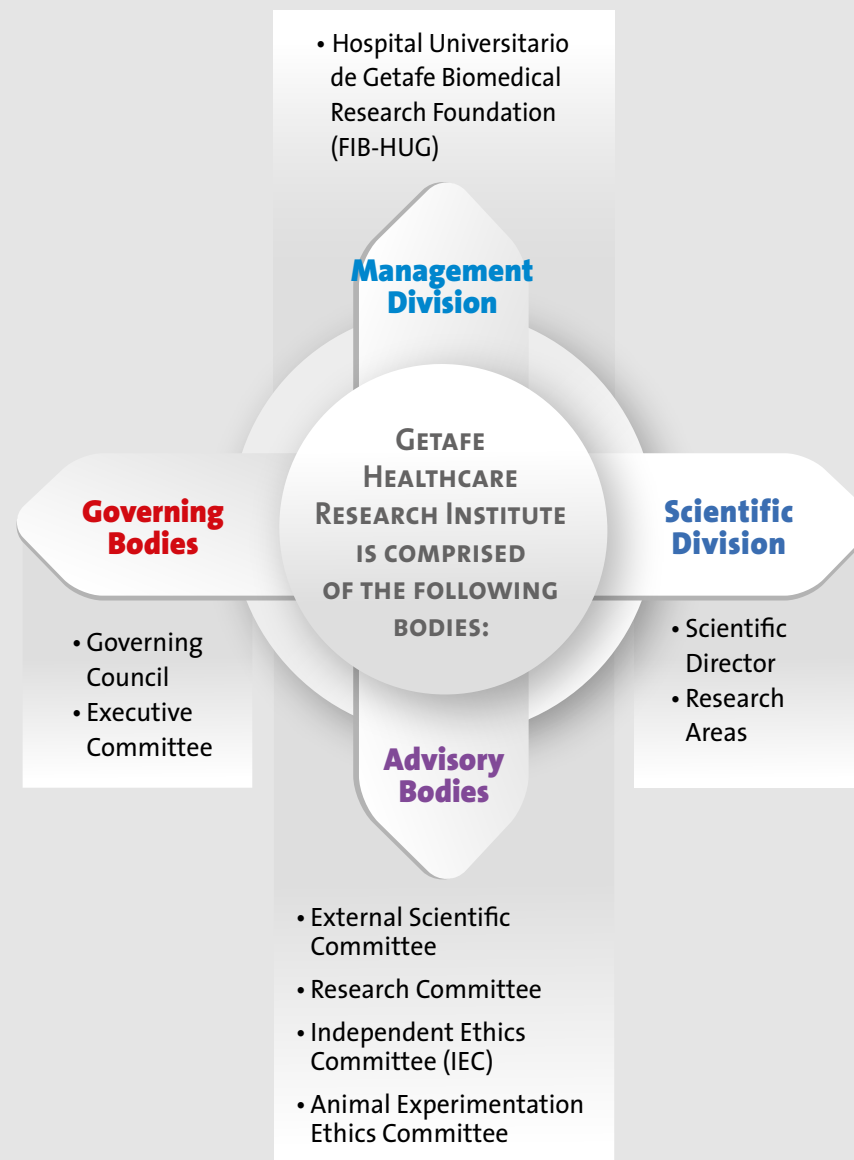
• Hospital Universitario de Getafe Biomedical Research Foundation (FIB-HUG)

Management Division

Governing Bodies

GETAFE HEALTHCARE RESEARCH INSTITUTE IS COMPRISED OF THE FOLLOWING BODIES:

Scientific Division

• Governing Council
• Executive Committee

• Scientific Director
• Research Areas

Advisory Bodies

• External Scientific Committee
• Research Committee
• Independent Ethics Committee (IEC)
• Animal Experimentation Ethics Committee